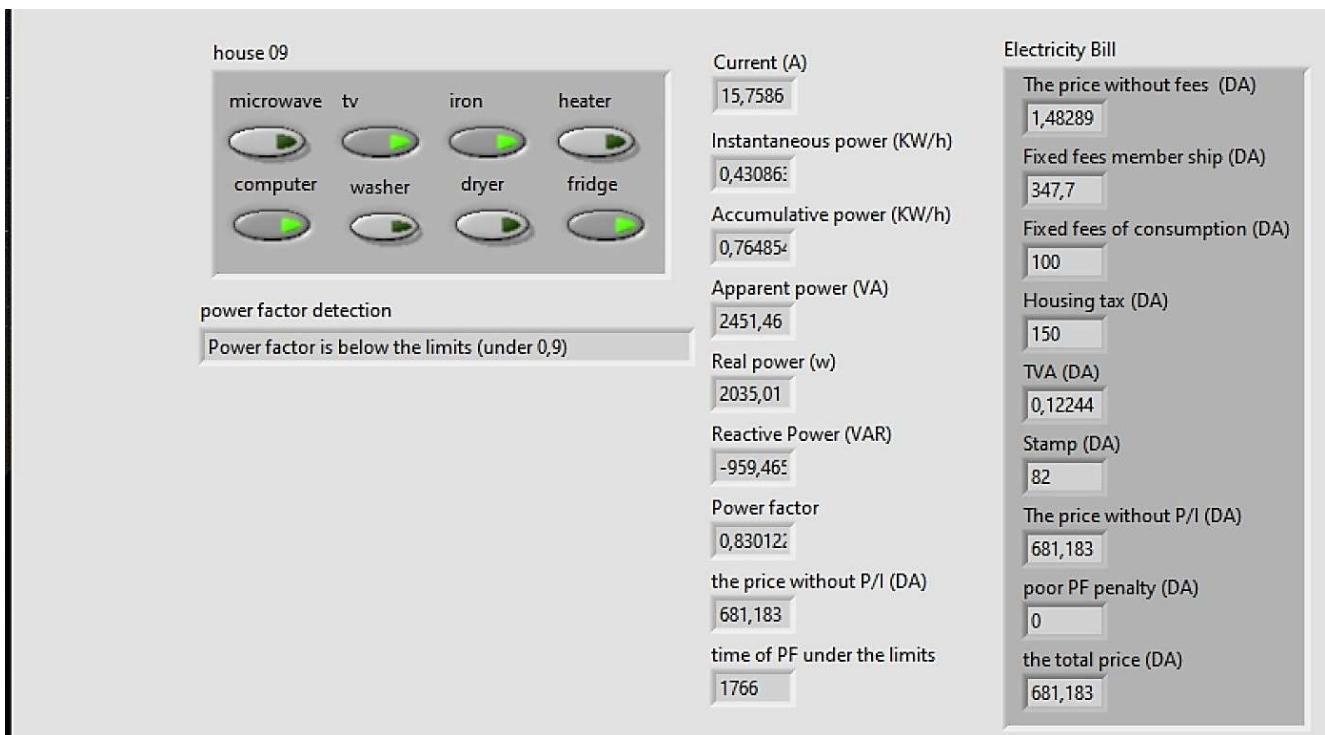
house 09

microwave tv iron heater

computer washer dryer fridge

power factor detection

Power factor is below the limits (under 0,9)

Current (A)
15,7586

Instantaneous power (KW/h)
0,43086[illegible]

Accumulative power (KW/h)
0,76485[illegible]

Apparent power (VA)
2451,46

Real power (w)
2035,01

Reactive Power (VAR)
-959,46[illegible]

Power factor
0,83012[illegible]

the price without P/I (DA)
681,183

time of PF under the limits
1766

Electricity Bill

The price without fees (DA)
1,48289

Fixed fees member ship (DA)
347,7

Fixed fees of consumption (DA)
100

Housing tax (DA)
150

TVA (DA)
0,12244

Stamp (DA)
82

The price without P/I (DA)
681,183

poor PF penalty (DA)
0

the total price (DA)
681,183